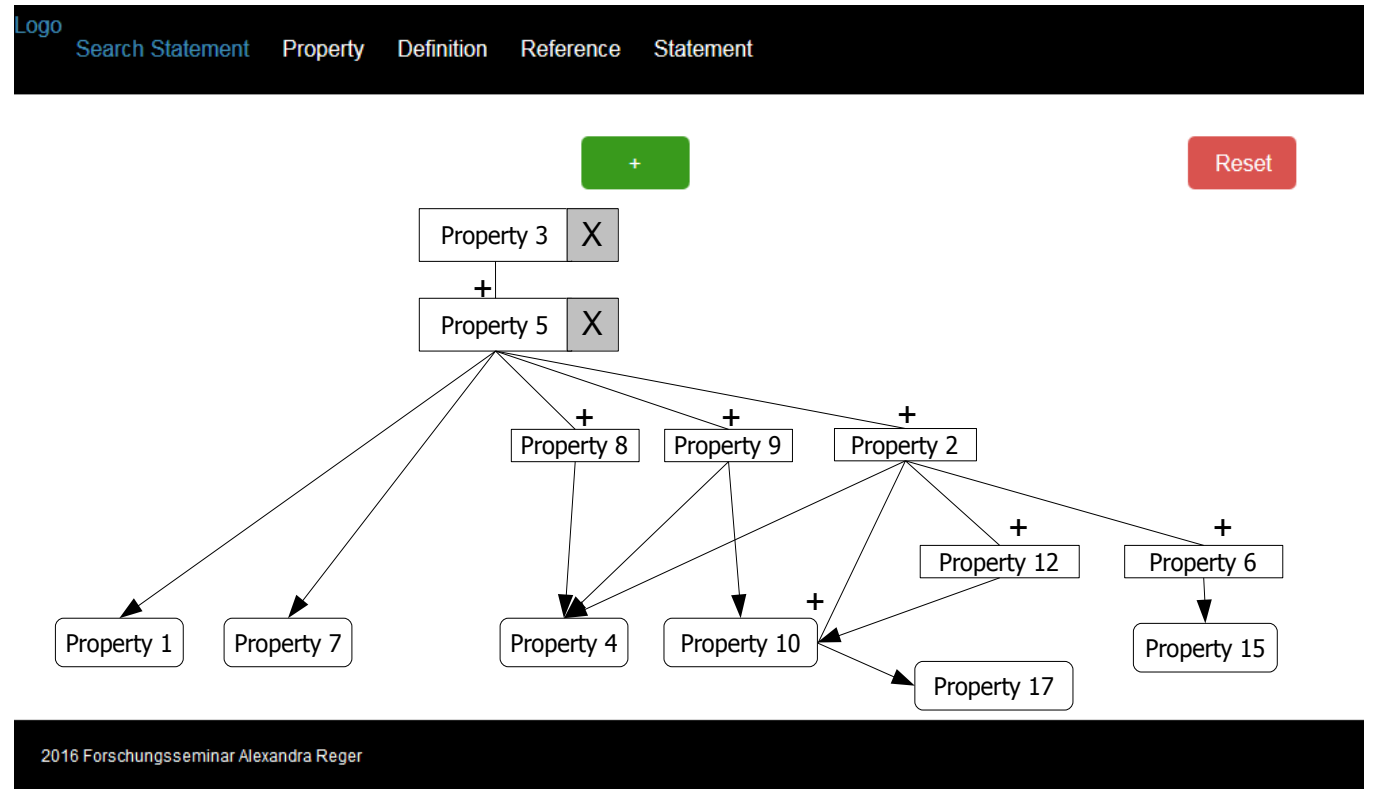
Logo
Search Statement Property Definition Reference Statement

+

Reset

Property 3 X
+
Property 5 X

+ Property 8
+ Property 9
+ Property 2

+ Property 12
+ Property 6

Property 1
Property 7
Property 4
+ Property 10
Property 17
Property 15

2016 Forschungsseminar Alexandra Reger